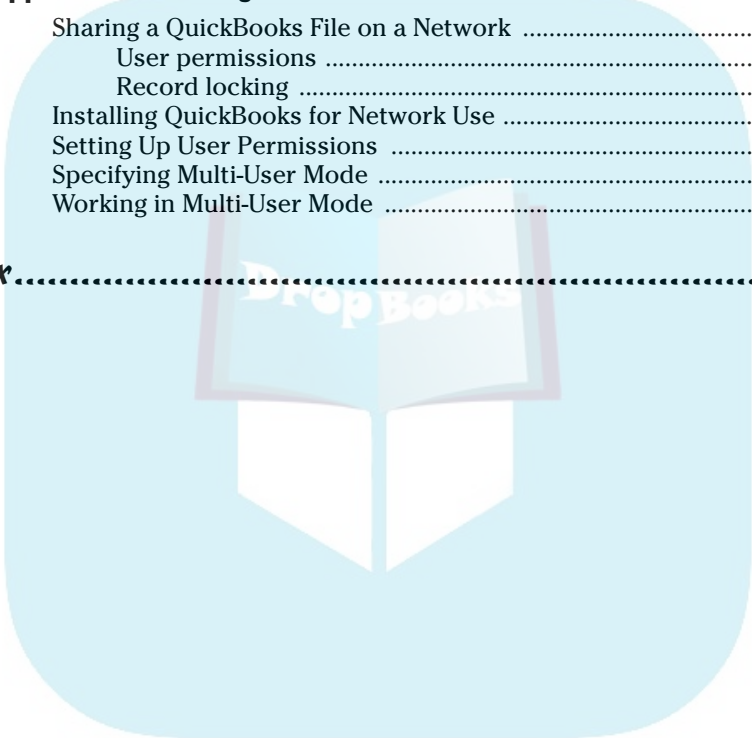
Sharing a QuickBooks File on a Network ....................
User permissions ....................
Record locking ....................
Installing QuickBooks for Network Use ....................
Setting Up User Permissions ....................
Specifying Multi-User Mode ....................
Working in Multi-User Mode ....................

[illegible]r....................

DropBooks